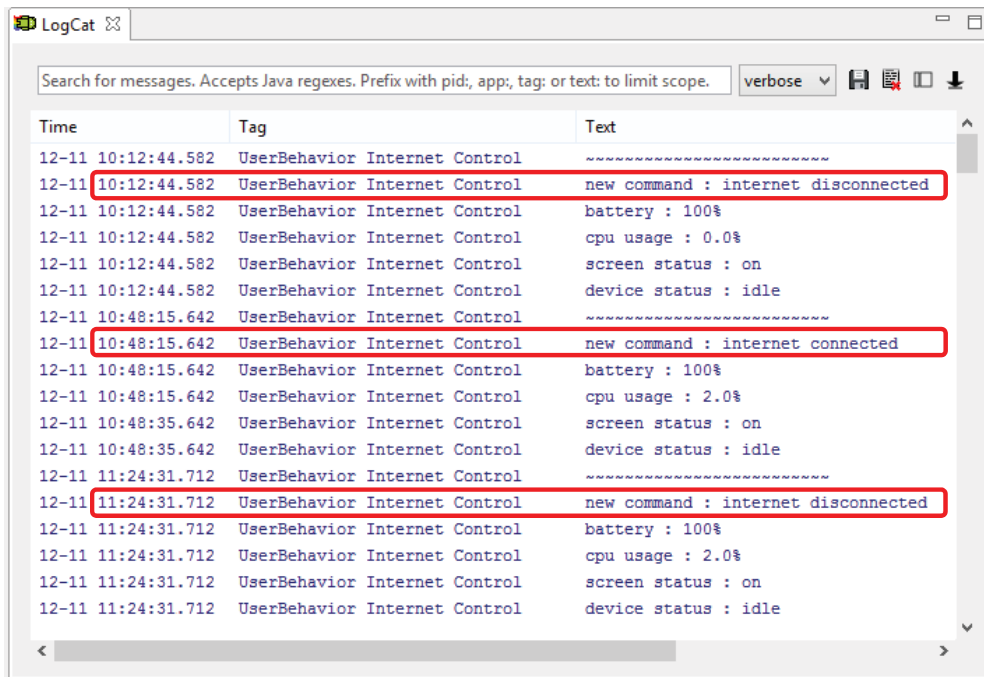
LogCat

Search for messages. Accepts Java regexes. Prefix with pid:, app:, tag: or text: to limit scope.

verbose

| Time | Tag | Text |
|---|---|---|
| 12-11 10:12:44.582 | UserBehavior Internet Control | ~~~~~~~~~~~~~~~~~~~~~~~~ |
| 12-11 10:12:44.582 | UserBehavior Internet Control | new command : internet disconnected |
| 12-11 10:12:44.582 | UserBehavior Internet Control | battery : 100% |
| 12-11 10:12:44.582 | UserBehavior Internet Control | cpu usage : 0.0% |
| 12-11 10:12:44.582 | UserBehavior Internet Control | screen status : on |
| 12-11 10:12:44.582 | UserBehavior Internet Control | device status : idle |
| 12-11 10:48:15.642 | UserBehavior Internet Control | ~~~~~~~~~~~~~~~~~~~~~~~~ |
| 12-11 10:48:15.642 | UserBehavior Internet Control | new command : internet connected |
| 12-11 10:48:15.642 | UserBehavior Internet Control | battery : 100% |
| 12-11 10:48:15.642 | UserBehavior Internet Control | cpu usage : 2.0% |
| 12-11 10:48:35.642 | UserBehavior Internet Control | screen status : on |
| 12-11 10:48:35.642 | UserBehavior Internet Control | device status : idle |
| 12-11 11:24:31.712 | UserBehavior Internet Control | ~~~~~~~~~~~~~~~~~~~~~~~~ |
| 12-11 11:24:31.712 | UserBehavior Internet Control | new command : internet disconnected |
| 12-11 11:24:31.712 | UserBehavior Internet Control | battery : 100% |
| 12-11 11:24:31.712 | UserBehavior Internet Control | cpu usage : 2.0% |
| 12-11 11:24:31.712 | UserBehavior Internet Control | screen status : on |
| 12-11 11:24:31.712 | UserBehavior Internet Control | device status : idle |